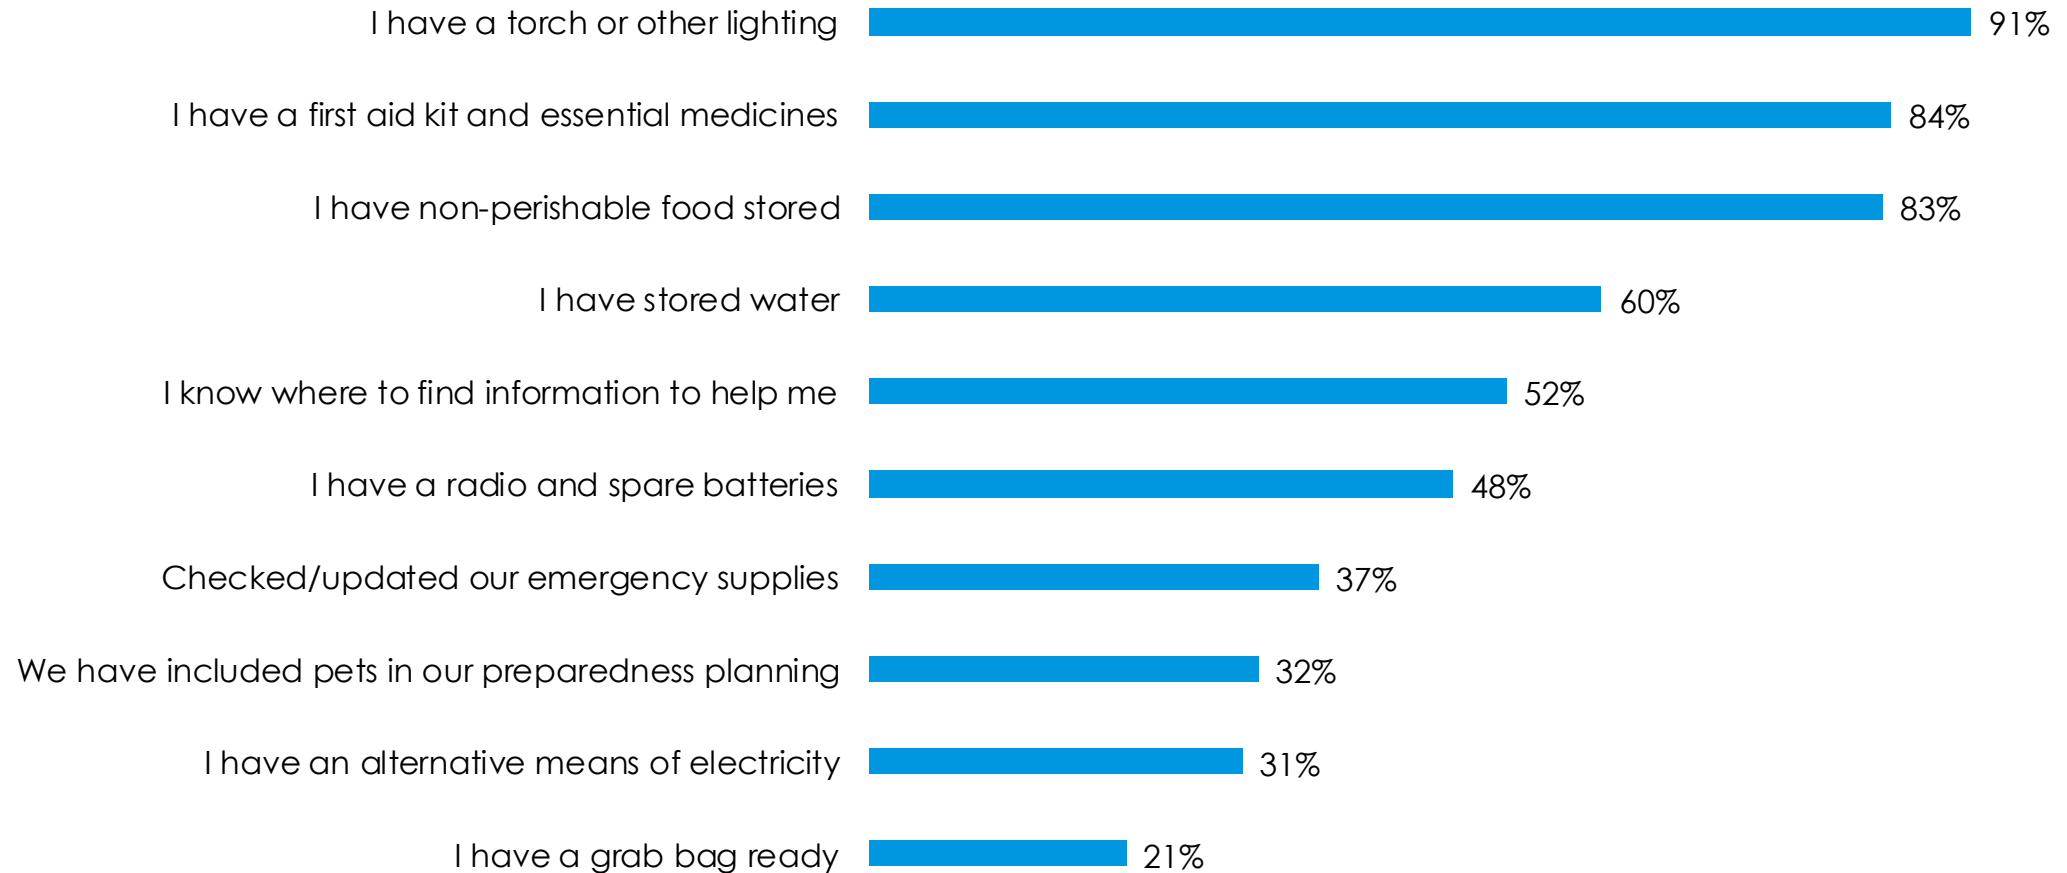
I have a torch or other lighting 91%

I have a first aid kit and essential medicines 84%

I have non-perishable food stored 83%

I have stored water 60%

I know where to find information to help me 52%

I have a radio and spare batteries 48%

Checked/updated our emergency supplies 37%

We have included pets in our preparedness planning 32%

I have an alternative means of electricity 31%

I have a grab bag ready 21%